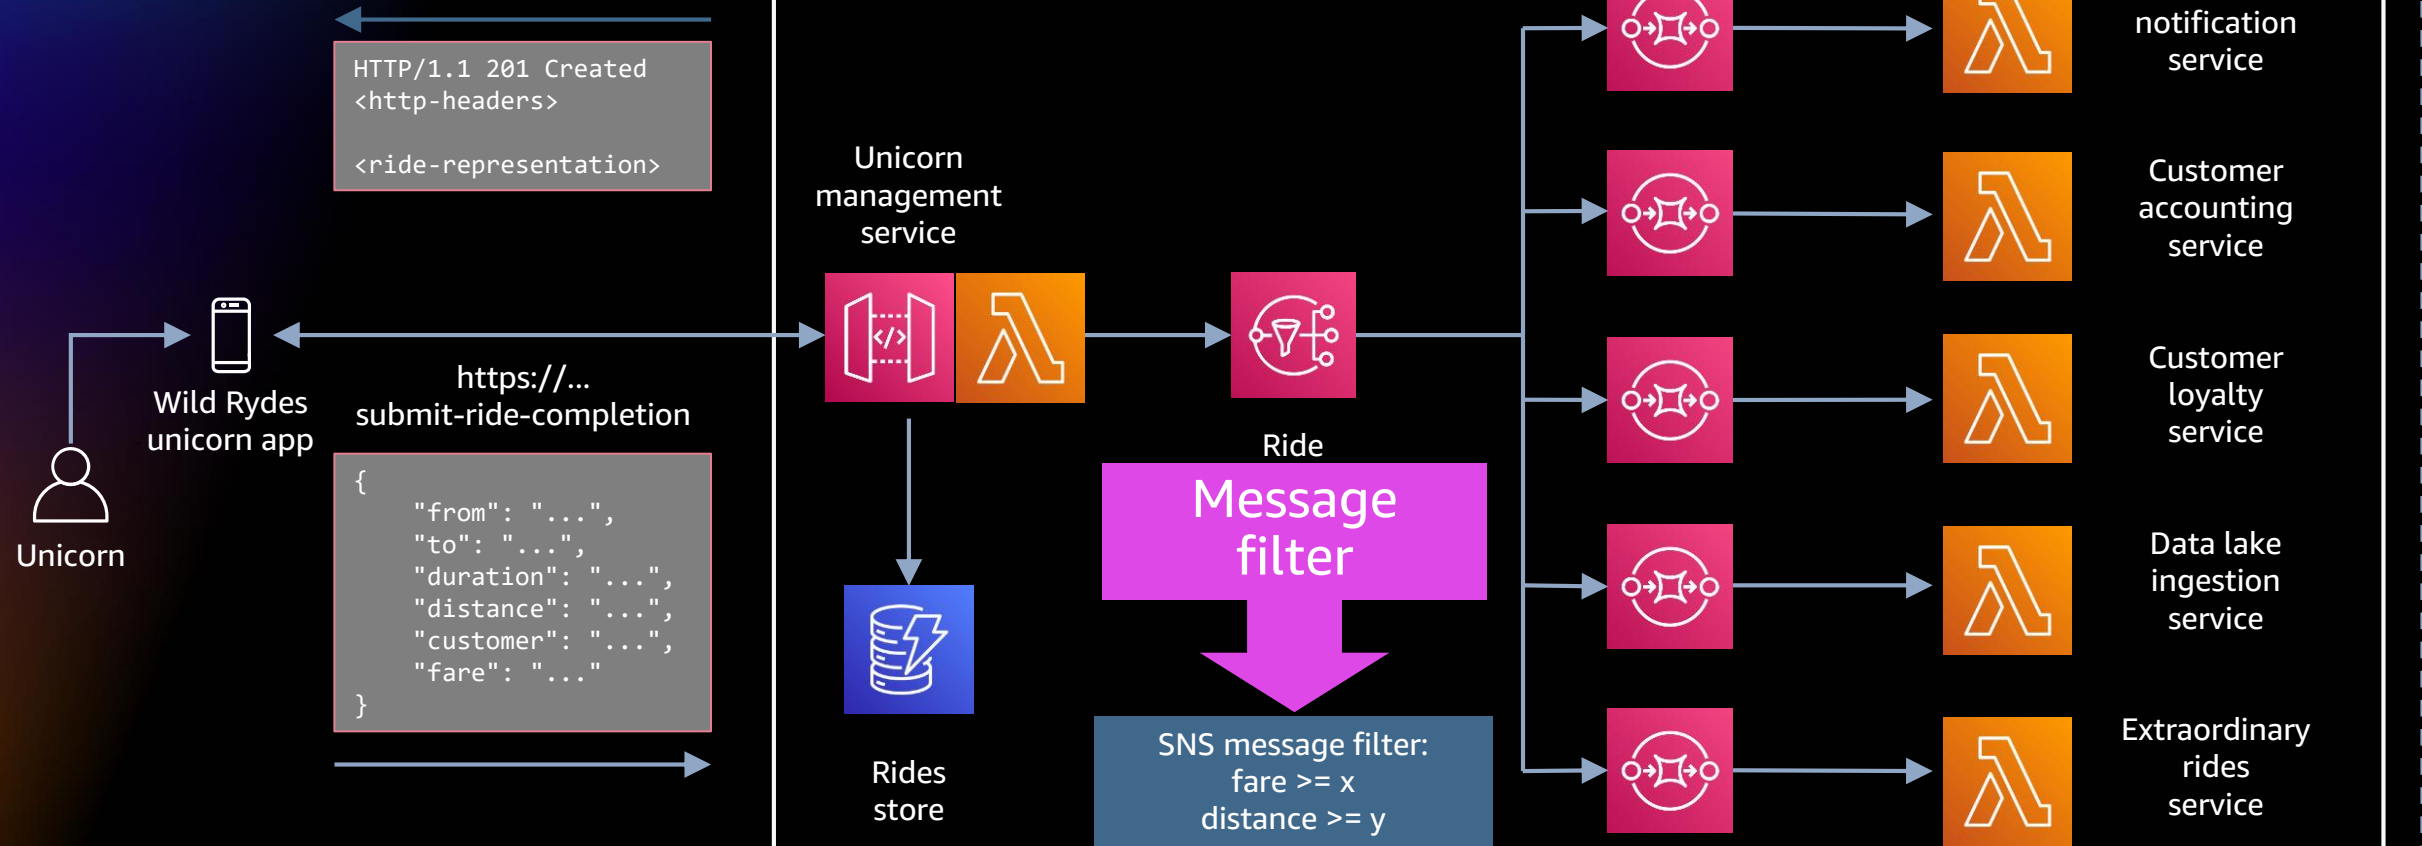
HTTP/1.1 201 Created
<http-headers>

<ride-representation>

Unicorn

Wild Rydes unicorn app

https://...
submit-ride-completion

{
"from": "...",
"to": "...",
"duration": "...",
"distance": "...",
"customer": "...",
"fare": "..."
}

Unicorn management service

Rides store

Ride

Message filter

SNS message filter:
fare >= x
distance >= y

notification service

Customer accounting service

Customer loyalty service

Data lake ingestion service

Extraordinary rides service